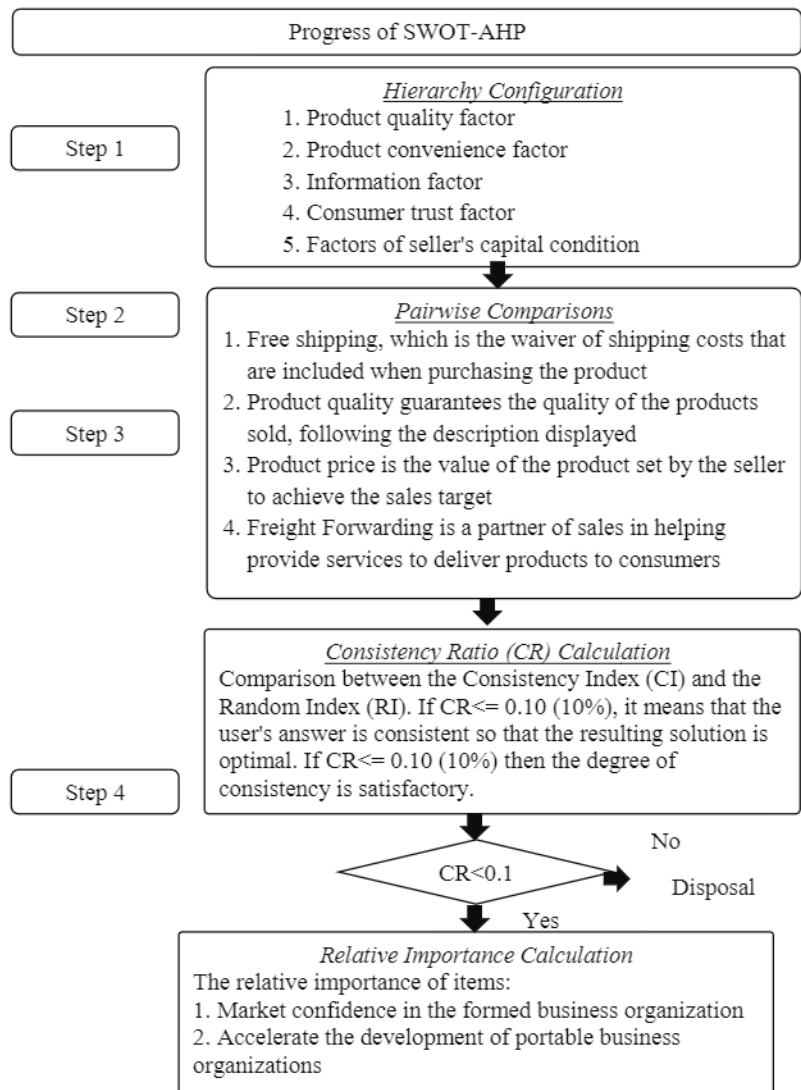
Progress of SWOT-AHP

Step 1

Hierarchy Configuration
1. Product quality factor
2. Product convenience factor
3. Information factor
4. Consumer trust factor
5. Factors of seller's capital condition

Step 2

Step 3

Pairwise Comparisons
1. Free shipping, which is the waiver of shipping costs that are included when purchasing the product
2. Product quality guarantees the quality of the products sold, following the description displayed
3. Product price is the value of the product set by the seller to achieve the sales target
4. Freight Forwarding is a partner of sales in helping provide services to deliver products to consumers

Step 4

Consistency Ratio (CR) Calculation
Comparison between the Consistency Index (CI) and the Random Index (RI). If CR<= 0.10 (10%), it means that the user's answer is consistent so that the resulting solution is optimal. If CR<= 0.10 (10%) then the degree of consistency is satisfactory.

CR<0.1

No

Disposal

Yes

Relative Importance Calculation
The relative importance of items:
1. Market confidence in the formed business organization
2. Accelerate the development of portable business organizations